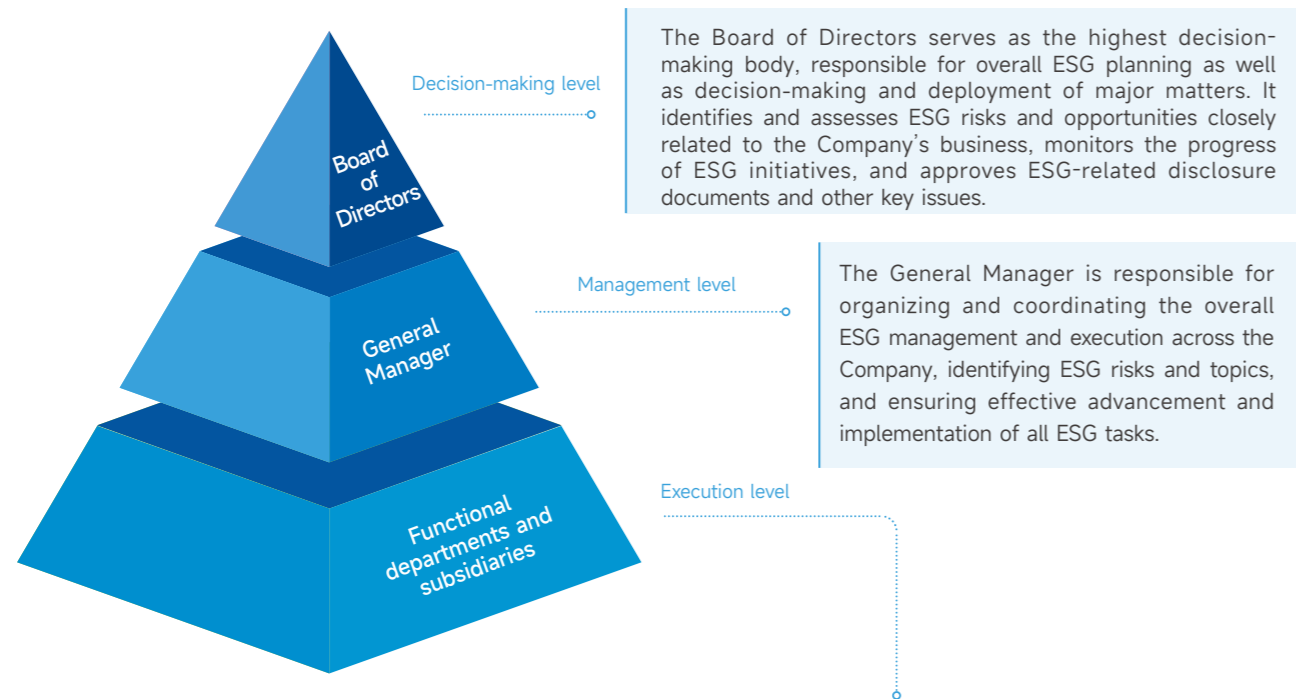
Board of Directors

Decision-making level

The Board of Directors serves as the highest decision-making body, responsible for overall ESG planning as well as decision-making and deployment of major matters. It identifies and assesses ESG risks and opportunities closely related to the Company's business, monitors the progress of ESG initiatives, and approves ESG-related disclosure documents and other key issues.

General Manager

Management level

The General Manager is responsible for organizing and coordinating the overall ESG management and execution across the Company, identifying ESG risks and topics, and ensuring effective advancement and implementation of all ESG tasks.

Functional departments and subsidiaries

Execution level